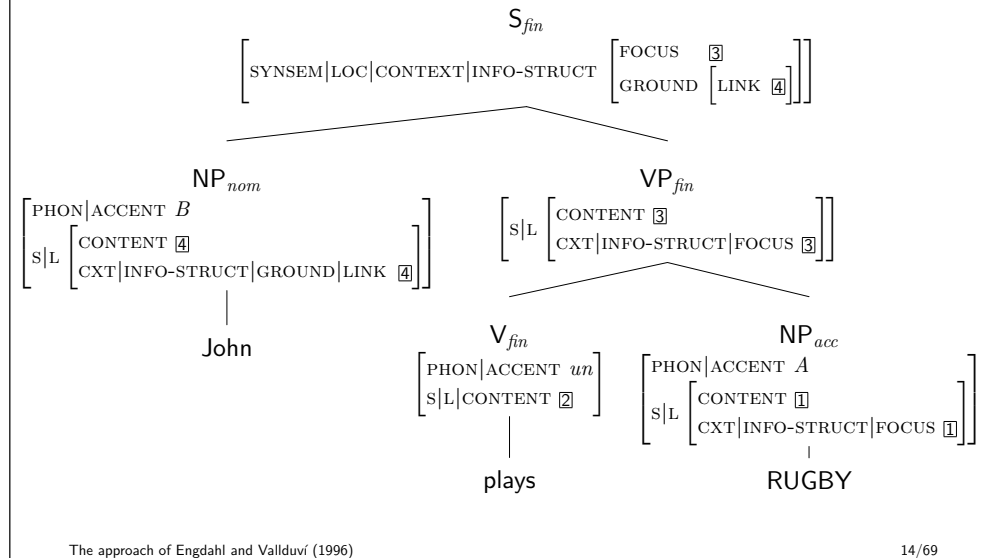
$\mathsf{S}_{fin}$

$\left[\text{SYNSEM}|\text{LOC}|\text{CONTEXT}|\text{INFO-STRUCT} \begin{bmatrix}\text{FOCUS} & \boxed{3} \\ \text{GROUND} & [\text{LINK } \boxed{4}]\end{bmatrix}\right]$

$\mathsf{NP}_{nom}$

$\begin{bmatrix}\text{PHON}|\text{ACCENT } B \\ \text{S}|\text{L} \begin{bmatrix}\text{CONTENT } \boxed{4} \\ \text{CXT}|\text{INFO-STRUCT}|\text{GROUND}|\text{LINK } \boxed{4}\end{bmatrix}\end{bmatrix}$

John

$\mathsf{VP}_{fin}$

$\left[\text{S}|\text{L} \begin{bmatrix}\text{CONTENT } \boxed{3} \\ \text{CXT}|\text{INFO-STRUCT}|\text{FOCUS } \boxed{3}\end{bmatrix}\right]$

$\mathsf{V}_{fin}$

$\begin{bmatrix}\text{PHON}|\text{ACCENT } un \\ \text{S}|\text{L}|\text{CONTENT } \boxed{2}\end{bmatrix}$

plays

$\mathsf{NP}_{acc}$

$\begin{bmatrix}\text{PHON}|\text{ACCENT } A \\ \text{S}|\text{L} \begin{bmatrix}\text{CONTENT } \boxed{1} \\ \text{CXT}|\text{INFO-STRUCT}|\text{FOCUS } \boxed{1}\end{bmatrix}\end{bmatrix}$

RUGBY

The approach of Engdahl and Vallduví (1996)

14/69